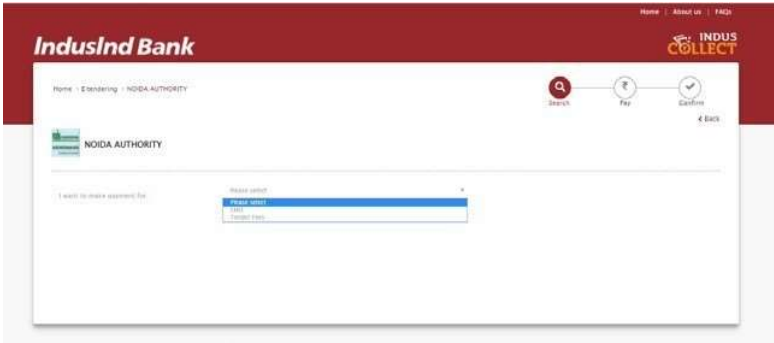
Home | About us | FAQs

IndusInd Bank

INDUS COLLECT

Home › Etendering › NOIDA AUTHORITY

Search Pay Confirm

‹ Back

NOIDA AUTHORITY

I want to make payment for

Please select

Please select
EMD
Tender Fees